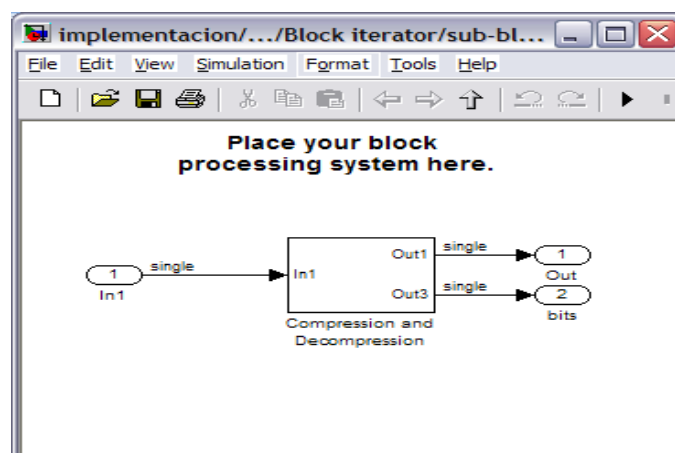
implementacion/.../Block iterator/sub-bl...

File Edit View Simulation Format Tools Help

Place your block processing system here.

1
In1

single

In1

Out1

Out3

Compression and Decompression

single

single

1
Out

2
bits